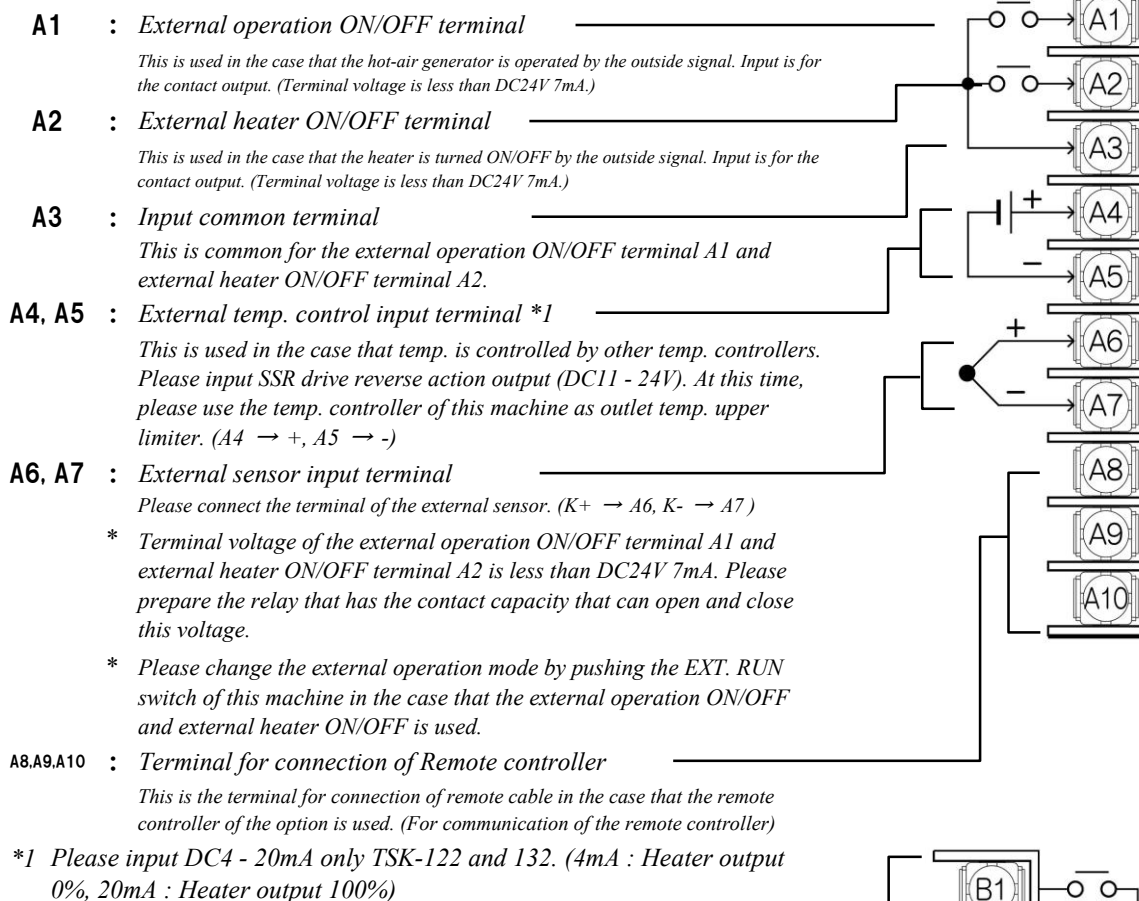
A1 : External operation ON/OFF terminal

This is used in the case that the hot-air generator is operated by the outside signal. Input is for the contact output. (Terminal voltage is less than DC24V 7mA.)

A2 : External heater ON/OFF terminal

This is used in the case that the heater is turned ON/OFF by the outside signal. Input is for the contact output. (Terminal voltage is less than DC24V 7mA.)

A3 : Input common terminal

This is common for the external operation ON/OFF terminal A1 and external heater ON/OFF terminal A2.

A4, A5 : External temp. control input terminal *1

This is used in the case that temp. is controlled by other temp. controllers. Please input SSR drive reverse action output (DC11 - 24V). At this time, please use the temp. controller of this machine as outlet temp. upper limiter. (A4 $\rightarrow$ +, A5 $\rightarrow$ -)

A6, A7 : External sensor input terminal

Please connect the terminal of the external sensor. (K+ $\rightarrow$ A6, K- $\rightarrow$ A7 )

* Terminal voltage of the external operation ON/OFF terminal A1 and external heater ON/OFF terminal A2 is less than DC24V 7mA. Please prepare the relay that has the contact capacity that can open and close this voltage.

* Please change the external operation mode by pushing the EXT. RUN switch of this machine in the case that the external operation ON/OFF and external heater ON/OFF is used.

A8,A9,A10 : Terminal for connection of Remote controller

This is the terminal for connection of remote cable in the case that the remote controller of the option is used. (For communication of the remote controller)

*1 Please input DC4 - 20mA only TSK-122 and 132. (4mA : Heater output 0%, 20mA : Heater output 100%)

A1
A2
A3
+
A4
−
A5
+
A6
−
A7
A8
A9
A10
B1